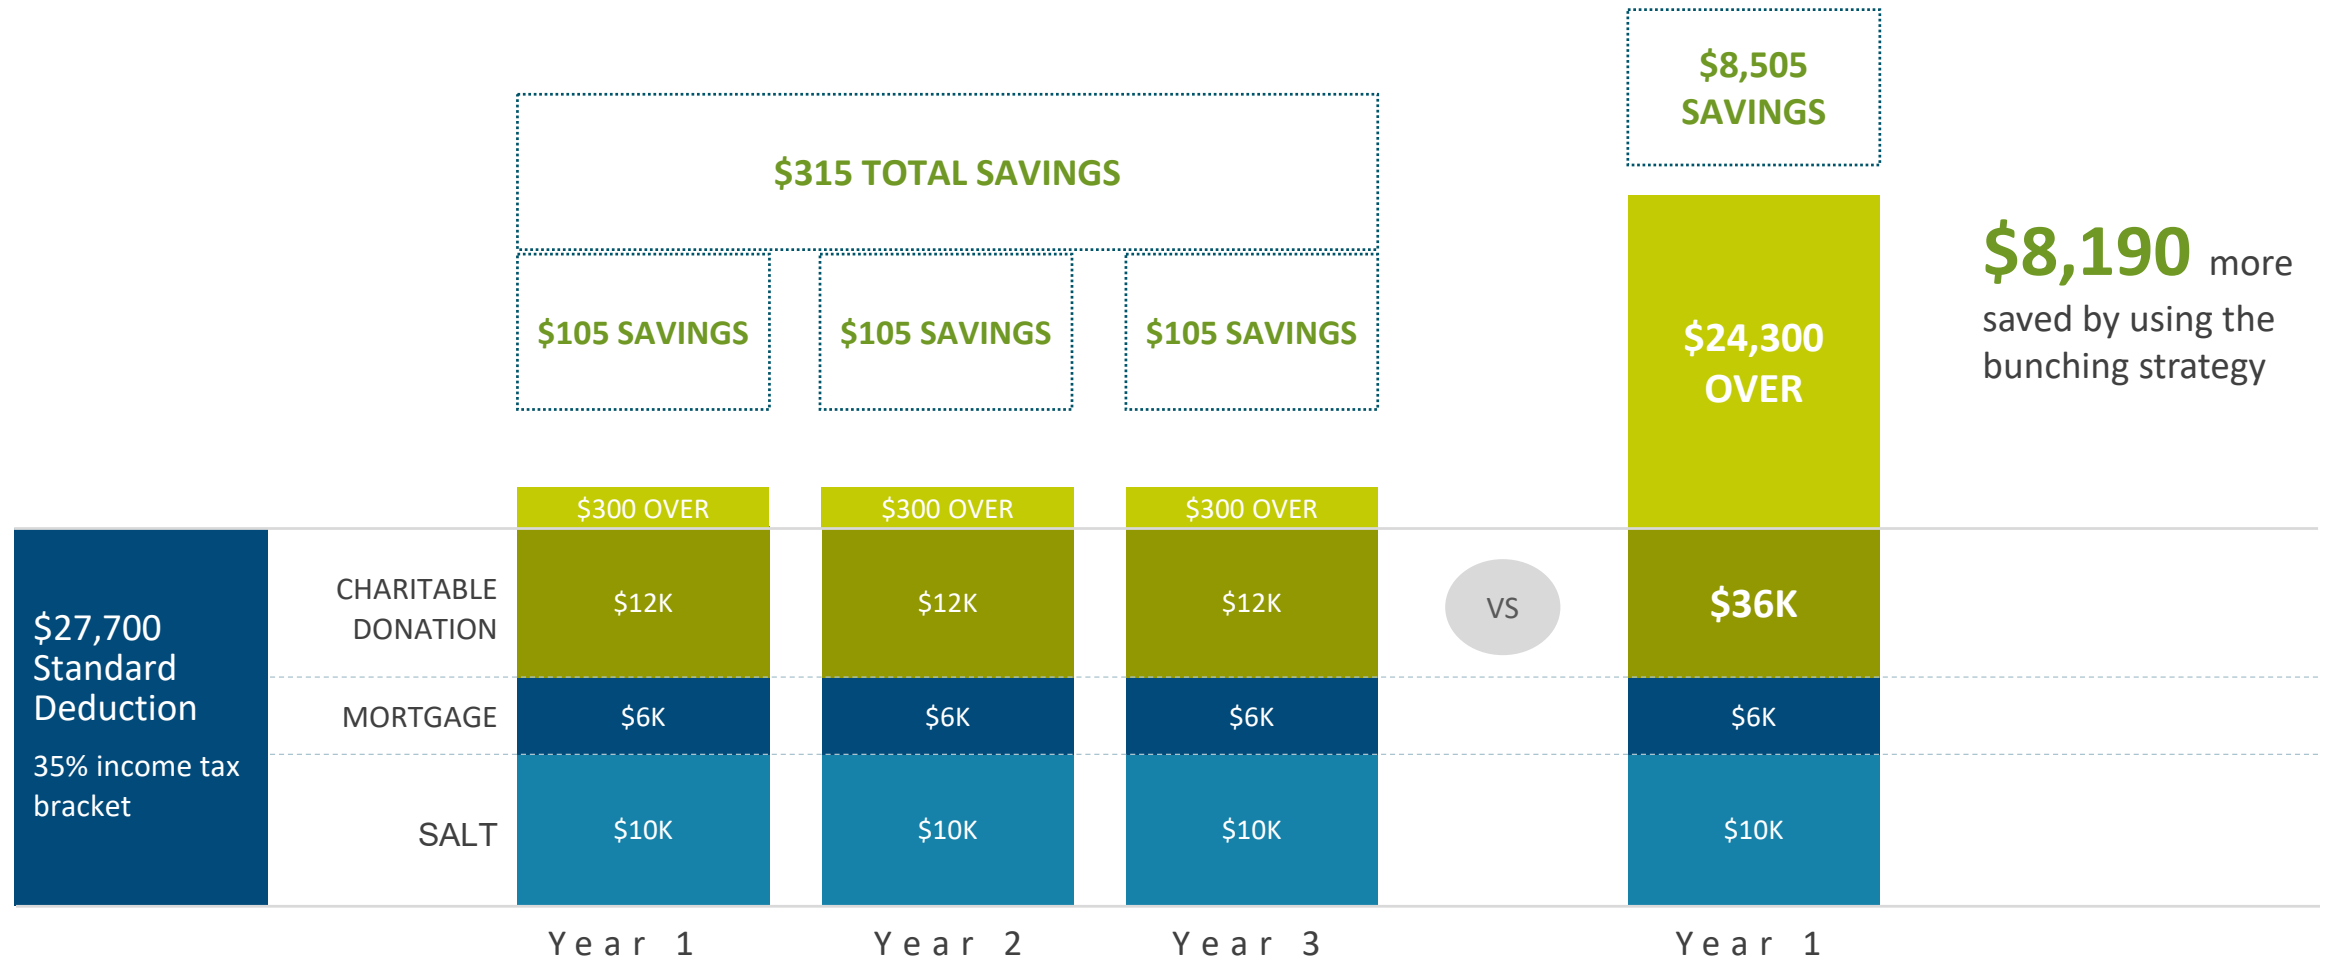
$315 TOTAL SAVINGS

$105 SAVINGS

$105 SAVINGS

$105 SAVINGS

$8,505 SAVINGS

$24,300 OVER

$8,190 more saved by using the bunching strategy

$300 OVER

$300 OVER

$300 OVER

$27,700 Standard Deduction

35% income tax bracket

CHARITABLE DONATION

MORTGAGE

SALT

$12K

$6K

$10K

$12K

$6K

$10K

$12K

$6K

$10K

VS

$36K

$6K

$10K

Year 1

Year 2

Year 3

Year 1